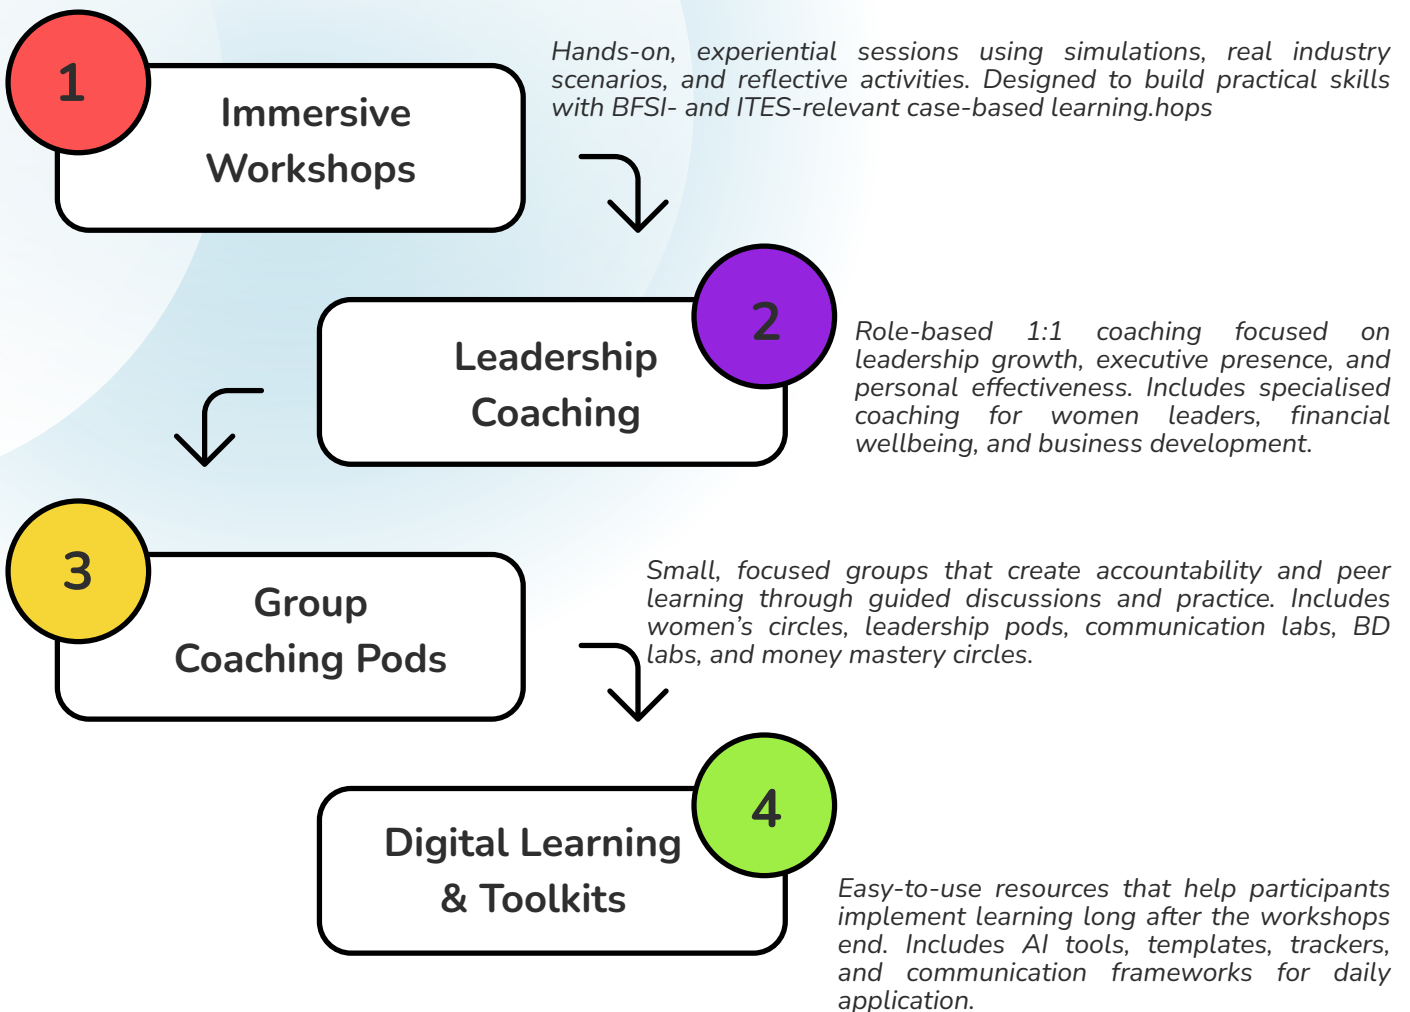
1

Immersive Workshops

Hands-on, experiential sessions using simulations, real industry scenarios, and reflective activities. Designed to build practical skills with BFSI- and ITES-relevant case-based learning.hops

2

Leadership Coaching

Role-based 1:1 coaching focused on leadership growth, executive presence, and personal effectiveness. Includes specialised coaching for women leaders, financial wellbeing, and business development.

3

Group Coaching Pods

Small, focused groups that create accountability and peer learning through guided discussions and practice. Includes women's circles, leadership pods, communication labs, BD labs, and money mastery circles.

4

Digital Learning & Toolkits

Easy-to-use resources that help participants implement learning long after the workshops end. Includes AI tools, templates, trackers, and communication frameworks for daily application.